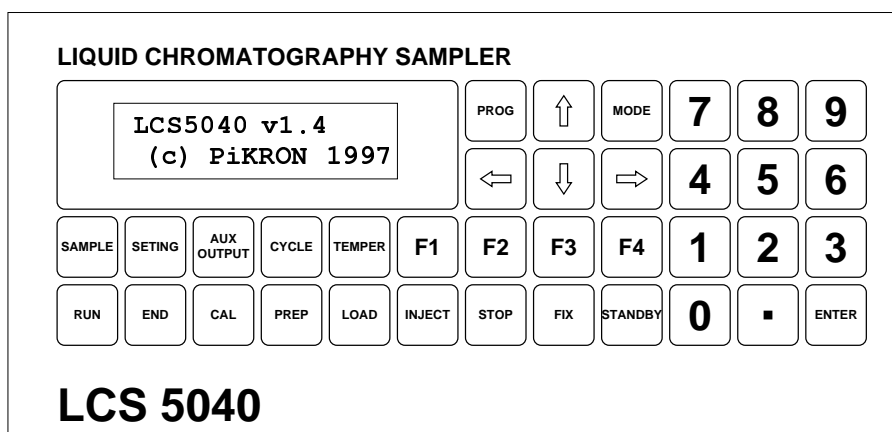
LIQUID CHROMATOGRAPHY SAMPLER

LCS5040 v1.4
(c) PiKRON 1997

PROG ⇧ MODE 7 8 9
⇦ ⇩ ⇨ 4 5 6
SAMPLE SETING AUX OUTPUT CYCLE TEMPER F1 F2 F3 F4 1 2 3
RUN END CAL PREP LOAD INJECT STOP FIX STANDBY 0 ▪ ENTER

LCS 5040